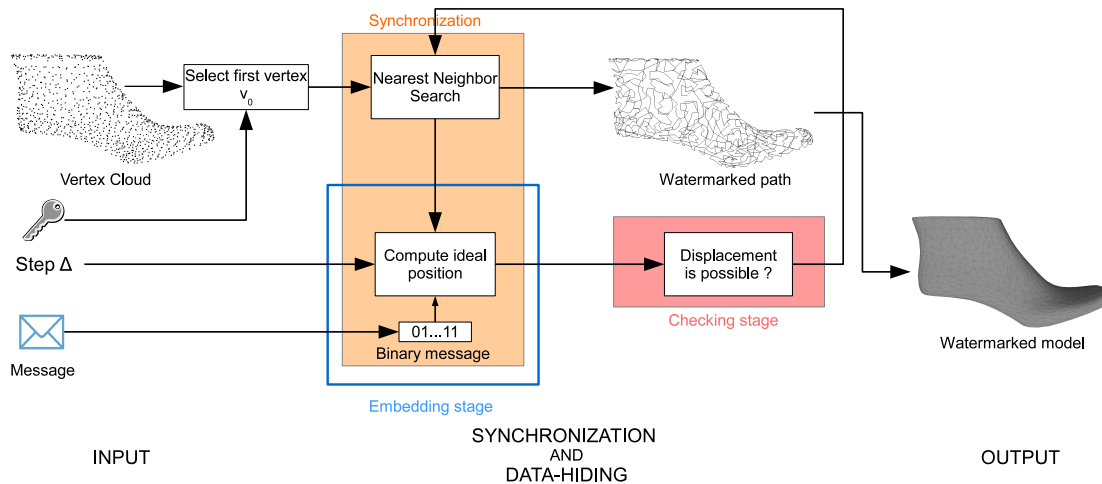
Synchronization

Select first vertex $v_0$

Nearest Neighbor Search

Vertex Cloud

Watermarked path

Compute ideal position

Displacement is possible ?

Step Δ

01...11

Binary message

Checking stage

Message

Watermarked model

Embedding stage

INPUT

SYNCHRONIZATION AND DATA-HIDING

OUTPUT